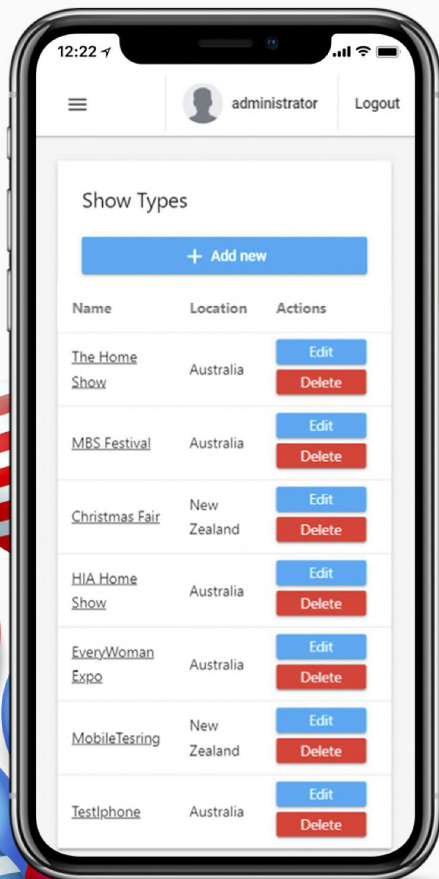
12:22

administrator Logout

Show Types

+ Add new

| Name | Location | Actions |
|---|---|---|
| The Home Show | Australia | Edit Delete |
| MBS Festival | Australia | Edit Delete |
| Christmas Fair | New Zealand | Edit Delete |
| HIA Home Show | Australia | Edit Delete |
| EveryWoman Expo | Australia | Edit Delete |
| MobileTesring | New Zealand | Edit Delete |
| TestIphone | Australia | Edit Delete |